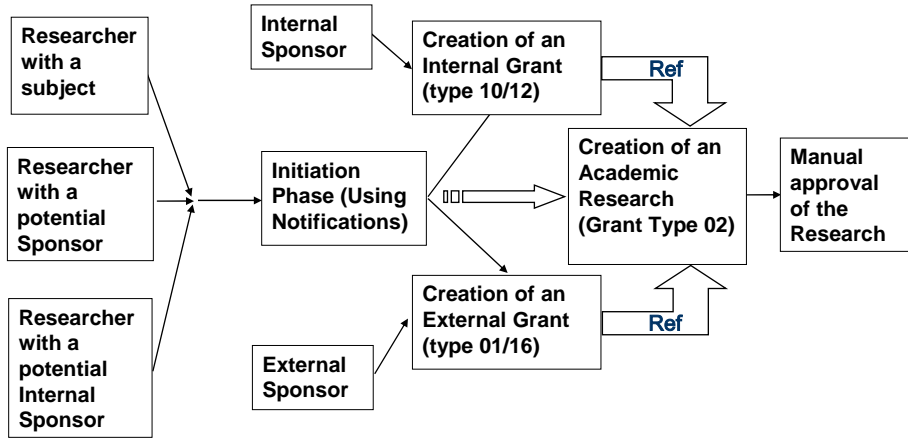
Researcher with a subject

Researcher with a potential Sponsor

Researcher with a potential Internal Sponsor

Internal Sponsor

Creation of an Internal Grant (type 10/12)

Ref

Initiation Phase (Using Notifications)

Creation of an Academic Research (Grant Type 02)

Manual approval of the Research

Creation of an External Grant (type 01/16)

Ref

External Sponsor